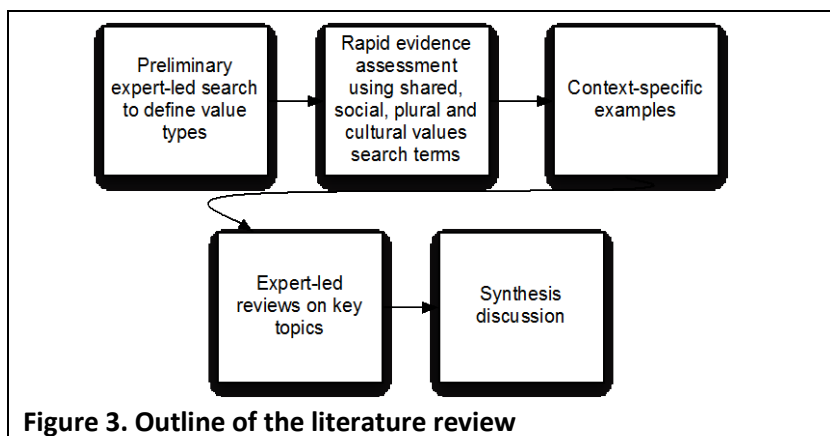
Preliminary expert-led search to define value types

Rapid evidence assessment using shared, social, plural and cultural values search terms

Context-specific examples

Expert-led reviews on key topics

Synthesis discussion

Figure 3. Outline of the literature review